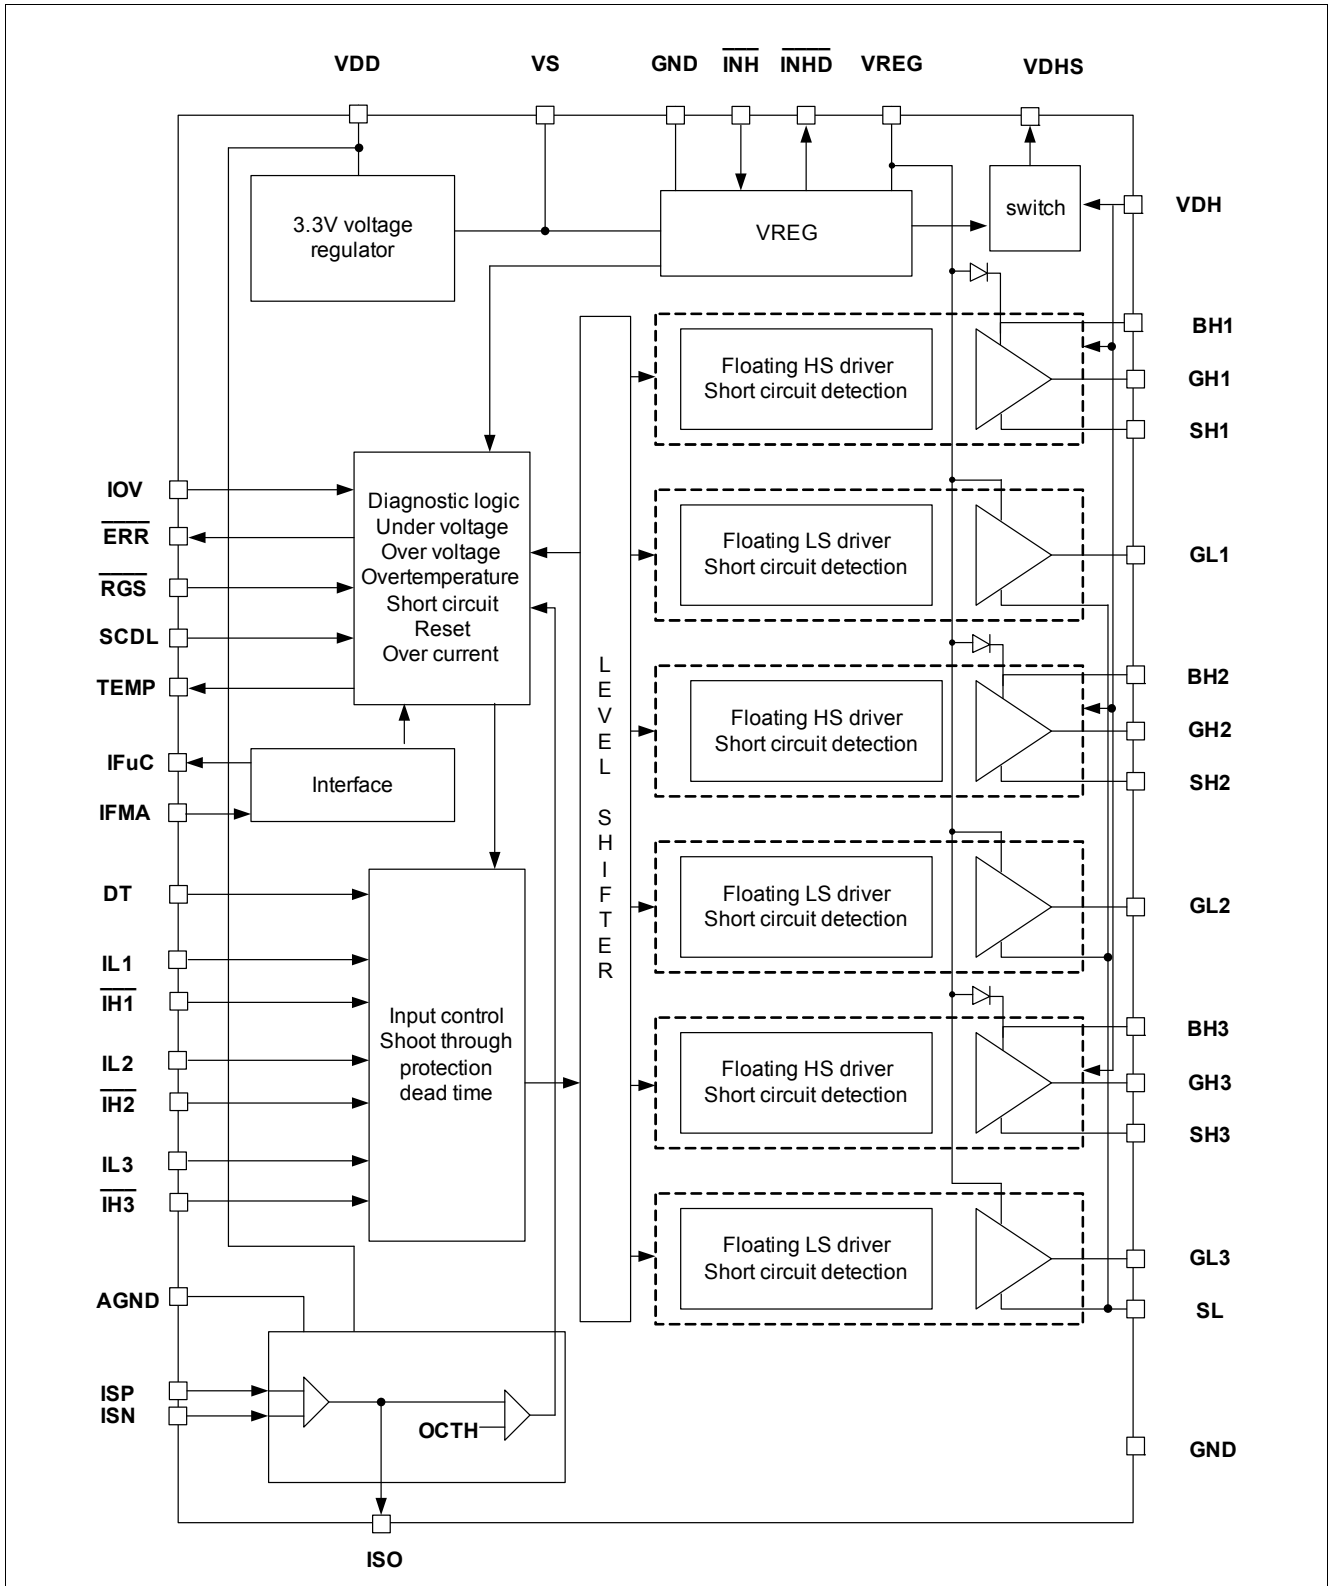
VDD VS GND $\overline{INH}$ $\overline{INHD}$ VREG VDHS

3.3V voltage regulator

VREG

switch

VDH

BH1
GH1
SH1

Floating HS driver Short circuit detection

IOV
$\overline{ERR}$
$\overline{RGS}$
SCDL
TEMP

Diagnostic logic Under voltage Over voltage Overtemperature Short circuit Reset Over current

Floating LS driver Short circuit detection

GL1

L E V E L S H I F T E R

Floating HS driver Short circuit detection

BH2
GH2
SH2

IFuC
IFMA

Interface

DT

Floating LS driver Short circuit detection

GL2

IL1
$\overline{IH1}$
IL2
$\overline{IH2}$
IL3
$\overline{IH3}$

Input control Shoot through protection dead time

Floating HS driver Short circuit detection

BH3
GH3
SH3

Floating LS driver Short circuit detection

GL3
SL

AGND

ISP
ISN

OCTH

GND

ISO